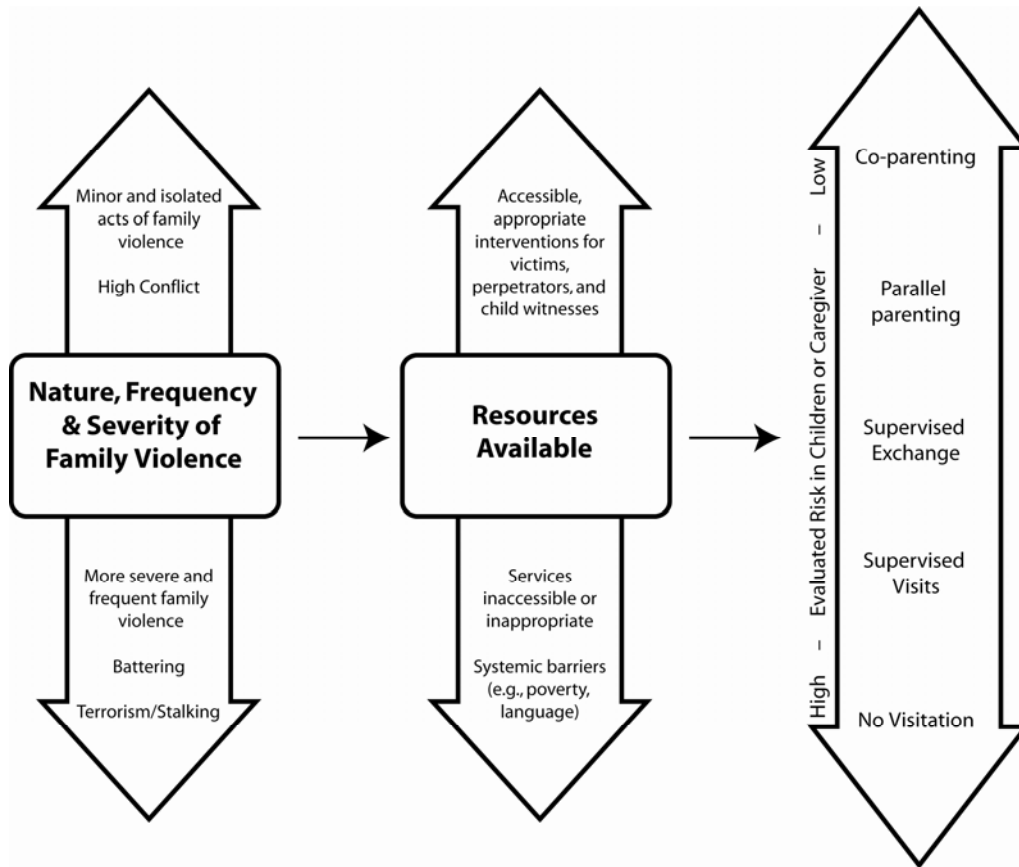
Minor and isolated acts of family violence

High Conflict

Nature, Frequency & Severity of Family Violence

More severe and frequent family violence

Battering

Terrorism/Stalking

Accessible, appropriate interventions for victims, perpetrators, and child witnesses

Resources Available

Services inaccessible or inappropriate

Systemic barriers (e.g., poverty, language)

High – Evaluated Risk in Children or Caregiver – Low

Co-parenting

Parallel parenting

Supervised Exchange

Supervised Visits

No Visitation